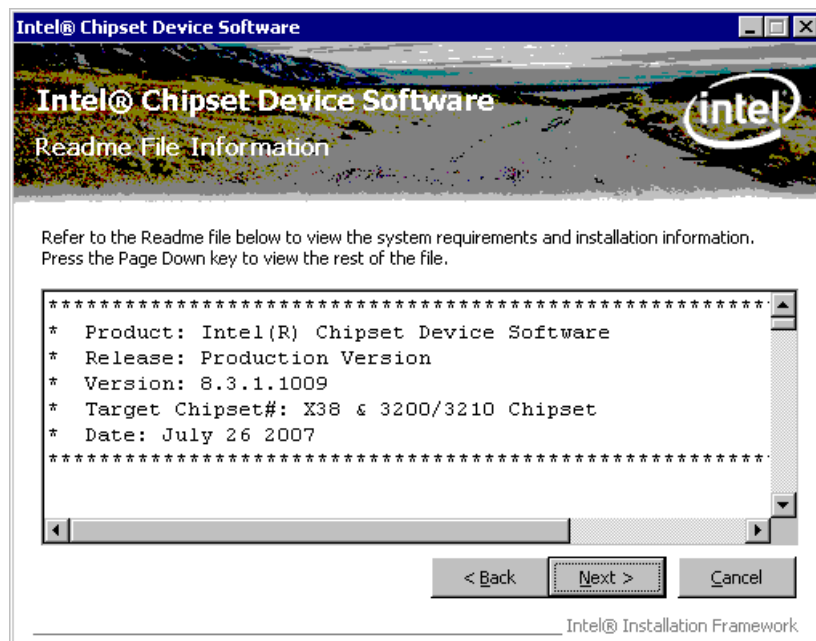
Intel® Chipset Device Software

Intel® Chipset Device Software
Readme File Information

intel

Refer to the Readme file below to view the system requirements and installation information. Press the Page Down key to view the rest of the file.

**********************************************************
* Product: Intel(R) Chipset Device Software
* Release: Production Version
* Version: 8.3.1.1009
* Target Chipset#: X38 & 3200/3210 Chipset
* Date: July 26 2007
**********************************************************

< Back
Next >
Cancel

Intel® Installation Framework